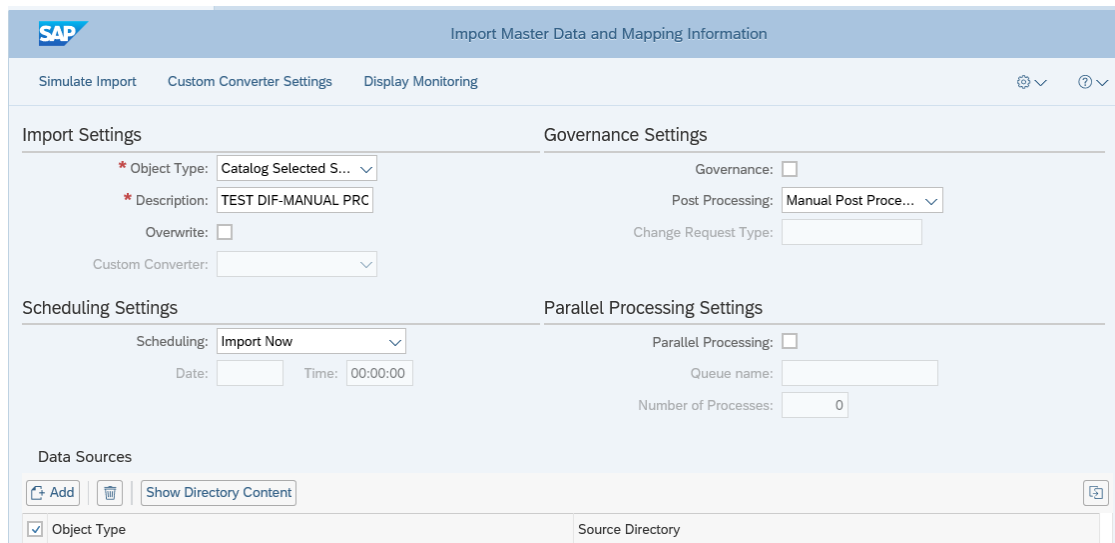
SAP

Import Master Data and Mapping Information

Simulate Import Custom Converter Settings Display Monitoring

Import Settings

* Object Type: Catalog Selected S...

* Description: TEST DIF-MANUAL PRC

Overwrite:

Custom Converter:

Governance Settings

Governance:

Post Processing: Manual Post Proce...

Change Request Type:

Scheduling Settings

Scheduling: Import Now

Date: Time: 00:00:00

Parallel Processing Settings

Parallel Processing:

Queue name:

Number of Processes: 0

Data Sources

Add Show Directory Content

| Object Type | Source Directory |
|---|---|